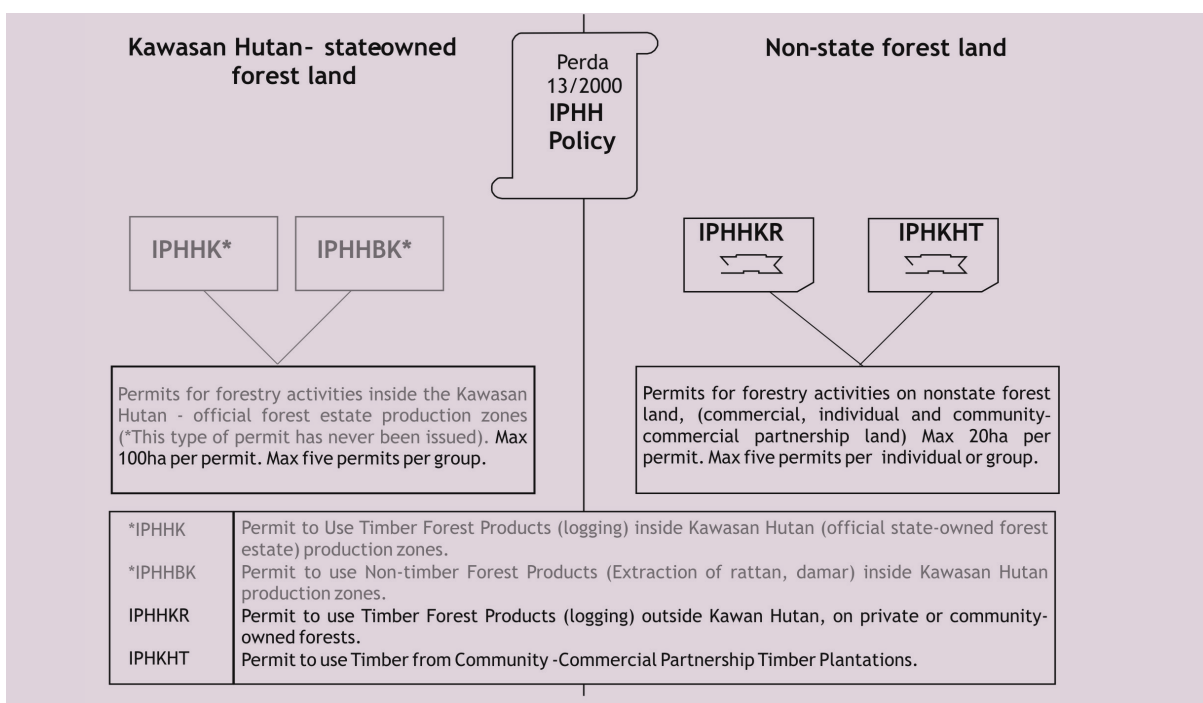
Kawasan Hutan– stateowned forest land

Perda 13/2000
IPHH Policy

Non-state forest land

IPHHK*

IPHHBK*

IPHHKR

IPHKHT

Permits for forestry activities inside the Kawasan Hutan - official forest estate production zones (*This type of permit has never been issued). Max 100ha per permit. Max five permits per group.

Permits for forestry activities on nonstate forest land, (commercial, individual and community-commercial partnership land) Max 20ha per permit. Max five permits per individual or group.

| | |
|---|---|
| *IPHHK | Permit to Use Timber Forest Products (logging) inside Kawasan Hutan (official state-owned forest estate) production zones. |
| *IPHHBK | Permit to use Non-timber Forest Products (Extraction of rattan, damar) inside Kawasan Hutan production zones. |
| IPHHKR | Permit to use Timber Forest Products (logging) outside Kawan Hutan, on private or community-owned forests. |
| IPHKHT | Permit to use Timber from Community -Commercial Partnership Timber Plantations. |